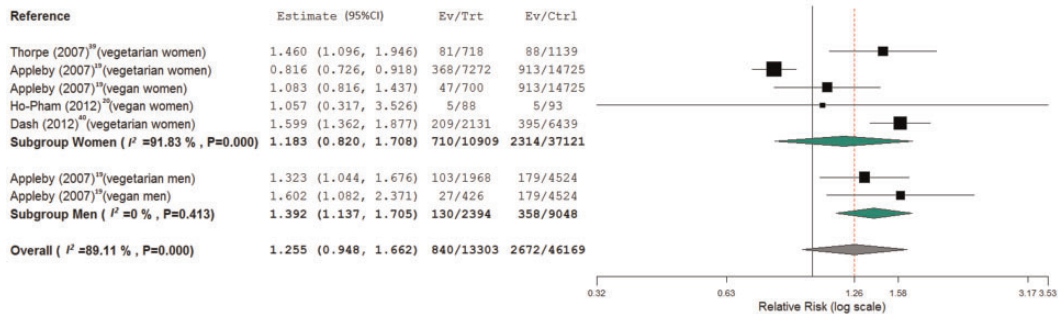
| Reference | Estimate (95%CI) | Ev/Trt | Ev/Ctrl |
|---|---|---|---|
| Thorpe (2007)$^{39}$(vegetarian women) | 1.460 (1.096, 1.946) | 81/718 | 88/1139 |
| Appleby (2007)$^{19}$(vegetarian women) | 0.816 (0.726, 0.918) | 368/7272 | 913/14725 |
| Appleby (2007)$^{19}$(vegan women) | 1.083 (0.816, 1.437) | 47/700 | 913/14725 |
| Ho-Pham (2012)$^{20}$(vegan women) | 1.057 (0.317, 3.526) | 5/88 | 5/93 |
| Dash (2012)$^{40}$(vegetarian women) | 1.599 (1.362, 1.877) | 209/2131 | 395/6439 |
| **Subgroup Women ( $I^2$ =91.83 % , P=0.000)** | **1.183 (0.820, 1.708)** | **710/10909** | **2314/37121** |
| Appleby (2007)$^{19}$(vegetarian men) | 1.323 (1.044, 1.676) | 103/1968 | 179/4524 |
| Appleby (2007)$^{19}$(vegan men) | 1.602 (1.082, 2.371) | 27/426 | 179/4524 |
| **Subgroup Men ( $I^2$ =0 % , P=0.413)** | **1.392 (1.137, 1.705)** | **130/2394** | **358/9048** |
| **Overall ( $I^2$ =89.11 % , P=0.000)** | **1.255 (0.948, 1.662)** | **840/13303** | **2672/46169** |

0.32 0.63 1.26 1.58 3.17 3.53
Relative Risk (log scale)